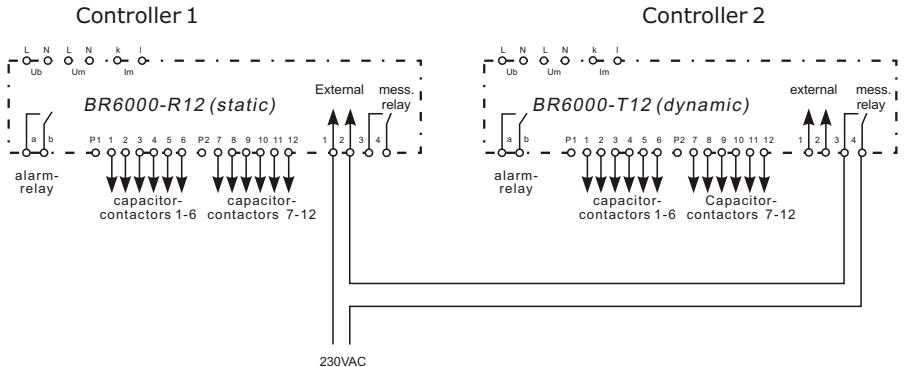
Controller 1

L N L N k l
Ub Um Im

BR6000-R12 (static)

External

mess. relay

a b

P1 1 2 3 4 5 6 P2 7 8 9 10 11 12

1 2 3 4

alarm-relay

capacitor-contactors 1-6

capacitor-contactors 7-12

Controller 2

L N L N k l
Ub Um Im

BR6000-T12 (dynamic)

external

mess. relay

a b

P1 1 2 3 4 5 6 P2 7 8 9 10 11 12

1 2 3 4

alarm-relay

capacitor-contactors 1-6

Capacitor-contactors 7-12

230VAC